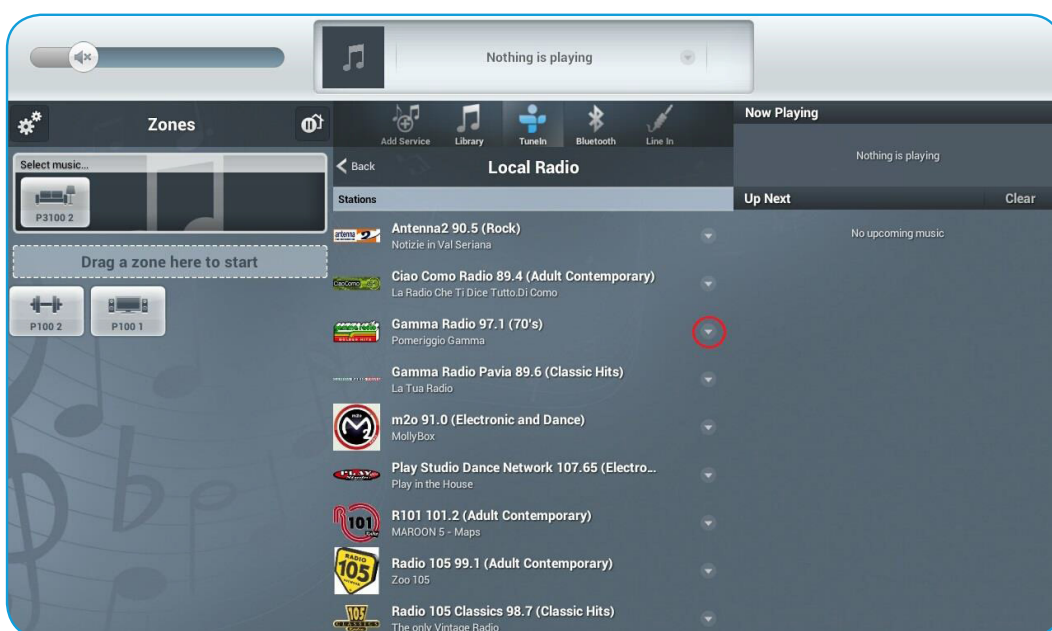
Nothing is playing

Zones

Select music...

P3100 2

Drag a zone here to start

P100 2

P100 1

Add Service
Library
TuneIn
Bluetooth
Line In

Back

Local Radio

Stations

Antenna2 90.5 (Rock)
Notizie in Val Seriana

Ciao Como Radio 89.4 (Adult Contemporary)
La Radio Che Ti Dice Tutto.Di Como

Gamma Radio 97.1 (70's)
Pomeriggio Gamma

Gamma Radio Pavia 89.6 (Classic Hits)
La Tua Radio

m2o 91.0 (Electronic and Dance)
MollyBox

Play Studio Dance Network 107.65 (Electro...
Play in the House

R101 101.2 (Adult Contemporary)
MAROON 5 - Maps

Radio 105 99.1 (Adult Contemporary)
Zoo 105

Radio 105 Classics 98.7 (Classic Hits)
The only Vintage Radio

Now Playing

Nothing is playing

Up Next

Clear

No upcoming music